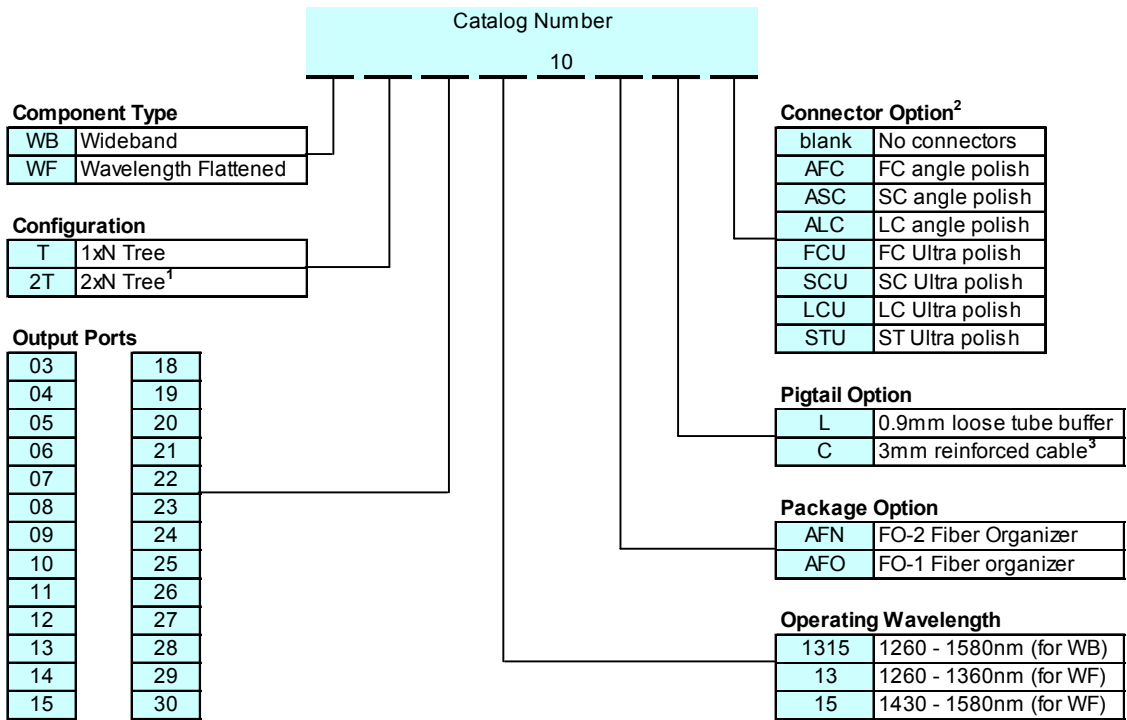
Catalog Number

10

Component Type

| WB | Wideband |
|---|---|
| WF | Wavelength Flattened |

Configuration

| T | 1xN Tree |
|---|---|
| 2T | 2xN Tree$^1$ |

Output Ports

| 03 |
|---|
| 04 |
| 05 |
| 06 |
| 07 |
| 08 |
| 09 |
| 10 |
| 11 |
| 12 |
| 13 |
| 14 |
| 15 |

| 18 |
|---|
| 19 |
| 20 |
| 21 |
| 22 |
| 23 |
| 24 |
| 25 |
| 26 |
| 27 |
| 28 |
| 29 |
| 30 |

Connector Option$^2$

| blank | No connectors |
|---|---|
| AFC | FC angle polish |
| ASC | SC angle polish |
| ALC | LC angle polish |
| FCU | FC Ultra polish |
| SCU | SC Ultra polish |
| LCU | LC Ultra polish |
| STU | ST Ultra polish |

Pigtail Option

| L | 0.9mm loose tube buffer |
|---|---|
| C | 3mm reinforced cable$^3$ |

Package Option

| AFN | FO-2 Fiber Organizer |
|---|---|
| AFO | FO-1 Fiber organizer |

Operating Wavelength

| 1315 | 1260 - 1580nm (for WB) |
|---|---|
| 13 | 1260 - 1360nm (for WF) |
| 15 | 1430 - 1580nm (for WF) |